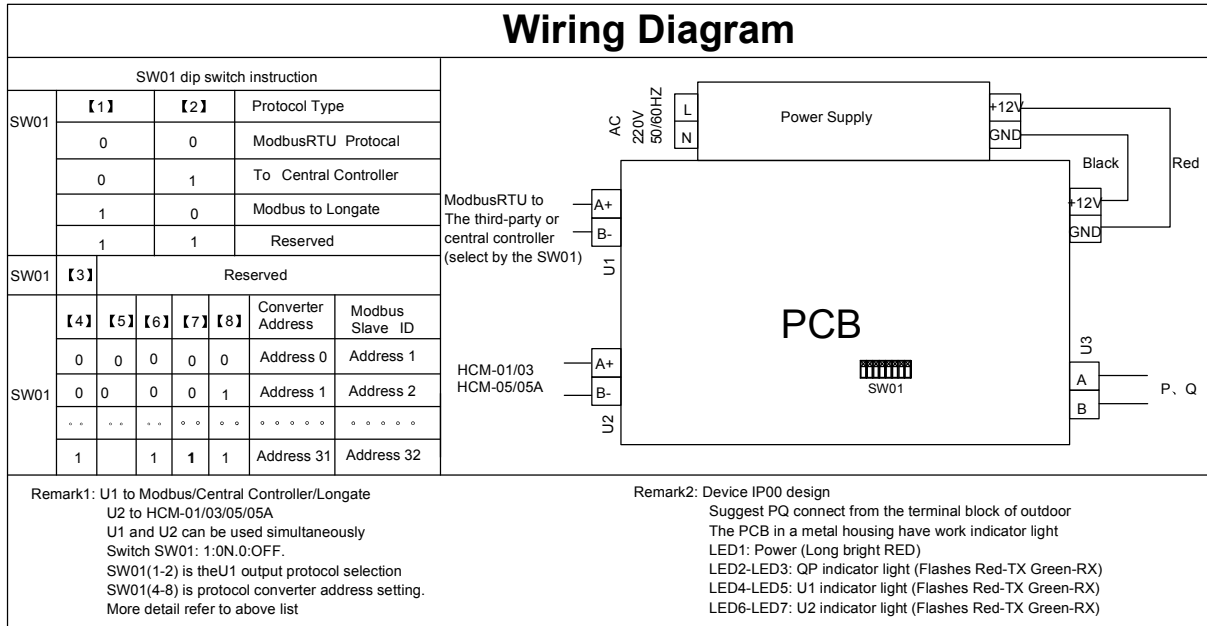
Wiring Diagram

SW01 dip switch instruction

| | 【1】 | 【2】 | Protocol Type |
|---|---|---|---|
| SW01 | 0 | 0 | ModbusRTU Protocal |
| | 0 | 1 | To Central Controller |
| | 1 | 0 | Modbus to Longate |
| | 1 | 1 | Reserved |

| SW01 | 【3】 | Reserved |
|---|---|---|

| | 【4】 | 【5】 | 【6】 | 【7】 | 【8】 | Converter Address | Modbus Slave ID |
|---|---|---|---|---|---|---|---|
| SW01 | 0 | 0 | 0 | 0 | 0 | Address 0 | Address 1 |
| | 0 | 0 | 0 | 0 | 1 | Address 1 | Address 2 |
| | 。。 | 。。 | 。。 | 。。 | 。。 | 。。。。。 | 。。。。。 |
| | 1 | | 1 | 1 | 1 | Address 31 | Address 32 |

AC 220V 50/60HZ
L
N
Power Supply
+12V
GND
Black
Red
ModbusRTU to The third-party or central controller (select by the SW01)
A+
B-
U1
+12V
GND
PCB
U3
HCM-01/03
HCM-05/05A
A+
B-
U2
SW01
A
B
P、Q

Remark1: U1 to Modbus/Central Controller/Longate
U2 to HCM-01/03/05/05A
U1 and U2 can be used simultaneously
Switch SW01: 1:0N.0:OFF.
SW01(1-2) is theU1 output protocol selection
SW01(4-8) is protocol converter address setting.
More detail refer to above list

Remark2: Device IP00 design
Suggest PQ connect from the terminal block of outdoor
The PCB in a metal housing have work indicator light
LED1: Power (Long bright RED)
LED2-LED3: QP indicator light (Flashes Red-TX Green-RX)
LED4-LED5: U1 indicator light (Flashes Red-TX Green-RX)
LED6-LED7: U2 indicator light (Flashes Red-TX Green-RX)